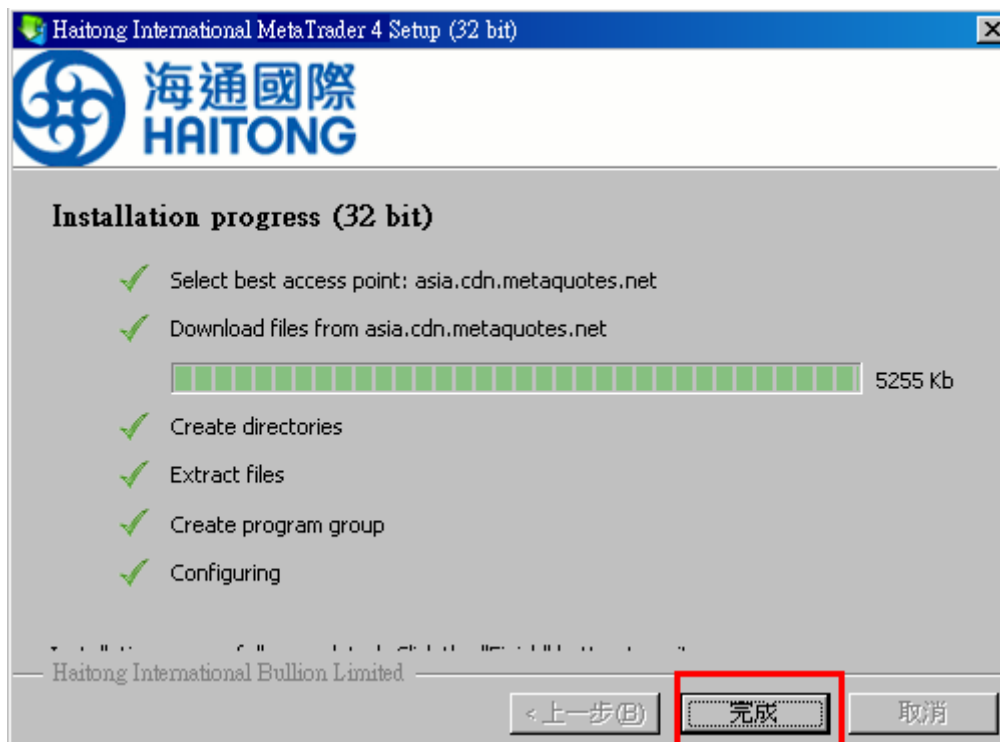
Haitong International MetaTrader 4 Setup (32 bit)

海通國際
HAITONG

Installation progress (32 bit)

Select best access point: asia.cdn.metaquotes.net

Download files from asia.cdn.metaquotes.net

5255 Kb

Create directories

Extract files

Create program group

Configuring

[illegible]

Haitong International Bullion Limited

< 上一步(B)

完成

取消